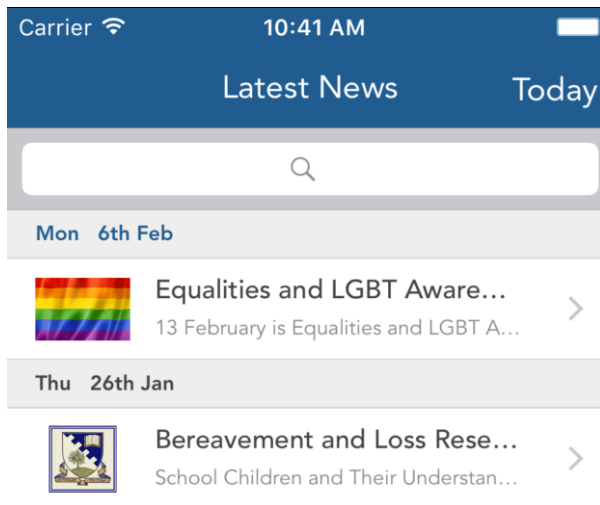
Carrier 10:41 AM

Latest News Today

Mon 6th Feb

Equalities and LGBT Aware...
13 February is Equalities and LGBT A...

Thu 26th Jan

Bereavement and Loss Rese...
School Children and Their Understan...